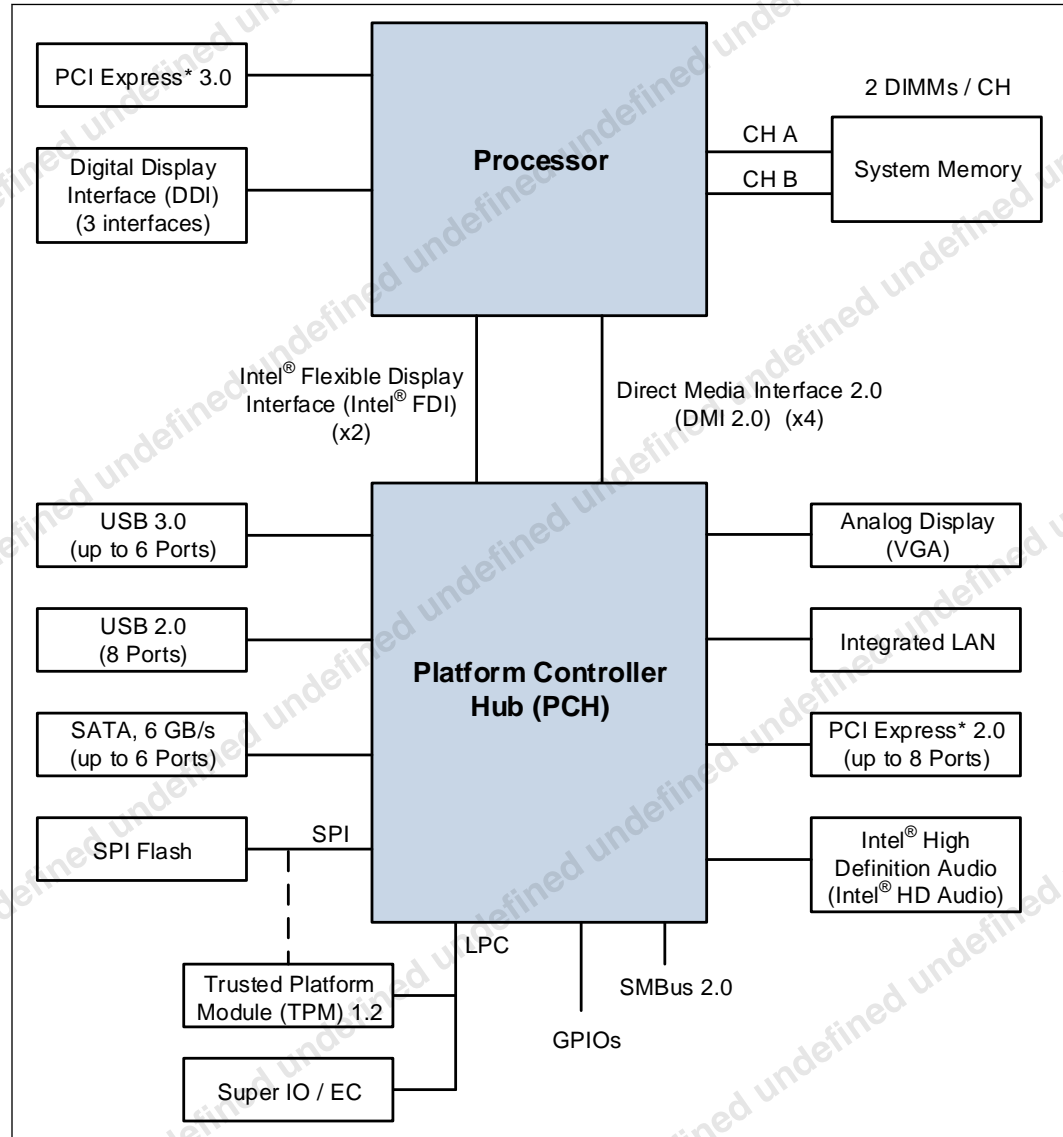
PCI Express* 3.0

Digital Display Interface (DDI) (3 interfaces)

Processor

2 DIMMs / CH

CH A

CH B

System Memory

Intel® Flexible Display Interface (Intel® FDI) (x2)

Direct Media Interface 2.0 (DMI 2.0) (x4)

USB 3.0 (up to 6 Ports)

USB 2.0 (8 Ports)

SATA, 6 GB/s (up to 6 Ports)

SPI Flash

SPI

Platform Controller Hub (PCH)

Analog Display (VGA)

Integrated LAN

PCI Express* 2.0 (up to 8 Ports)

Intel® High Definition Audio (Intel® HD Audio)

LPC

Trusted Platform Module (TPM) 1.2

Super IO / EC

GPIOs

SMBus 2.0

undefined undefined undefined undefined undefined undefined undefined undefined undefined undefined undefined undefined undefined undefined undefined undefined undefined undefined undefined undefined